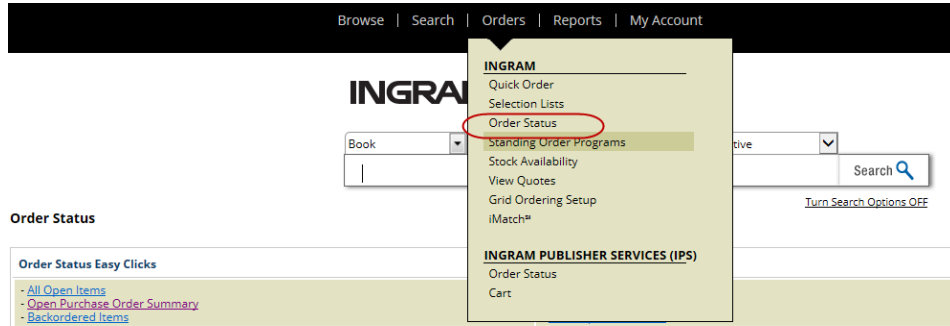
Browse | Search | Orders | Reports | My Account

INGRAM
Quick Order
Selection Lists
Order Status
Standing Order Programs
Stock Availability
View Quotes
Grid Ordering Setup
iMatch℠

INGRAM PUBLISHER SERVICES (IPS)
Order Status
Cart

INGRA

Book

tive

Search

Turn Search Options OFF

Order Status

Order Status Easy Clicks

- All Open Items
- Open Purchase Order Summary
- Backordered Items